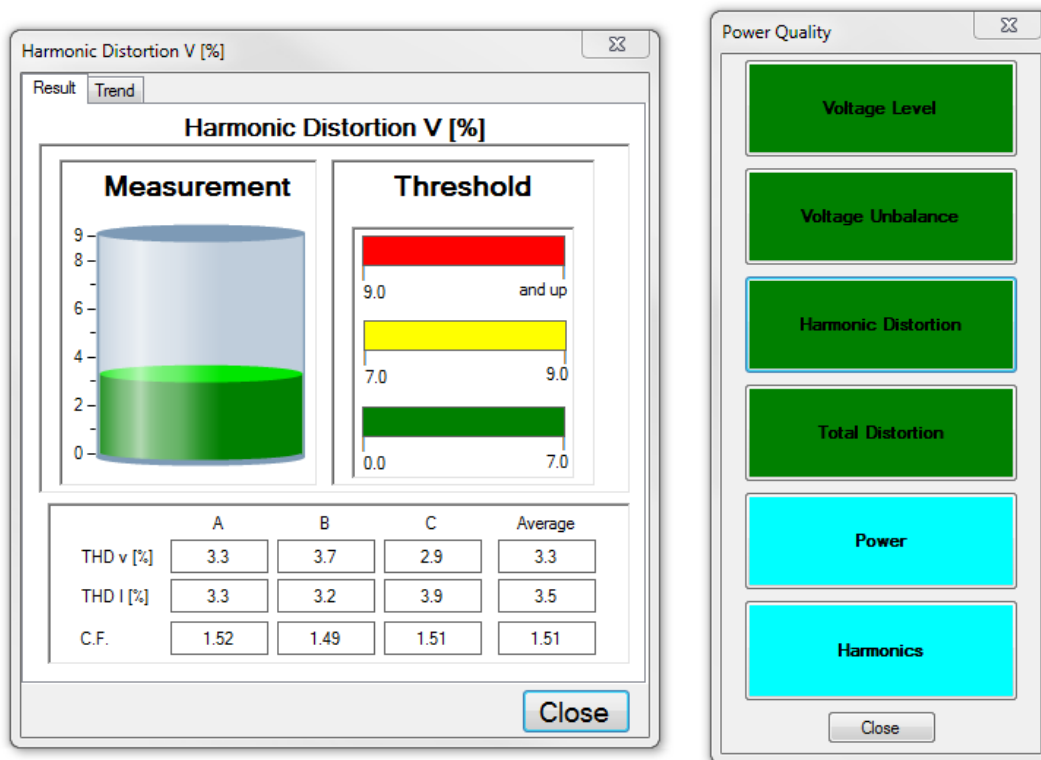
Harmonic Distortion V [%]

Result
Trend

Harmonic Distortion V [%]

Measurement

9
8
6
4
2
0

Threshold

9.0
and up

7.0
9.0

0.0
7.0

| | A | B | C | Average |
|---|---|---|---|---|
| THD v [%] | 3.3 | 3.7 | 2.9 | 3.3 |
| THD I [%] | 3.3 | 3.2 | 3.9 | 3.5 |
| C.F. | 1.52 | 1.49 | 1.51 | 1.51 |

Close

Power Quality

Voltage Level

Voltage Unbalance

Harmonic Distortion

Total Distortion

Power

Harmonics

Close